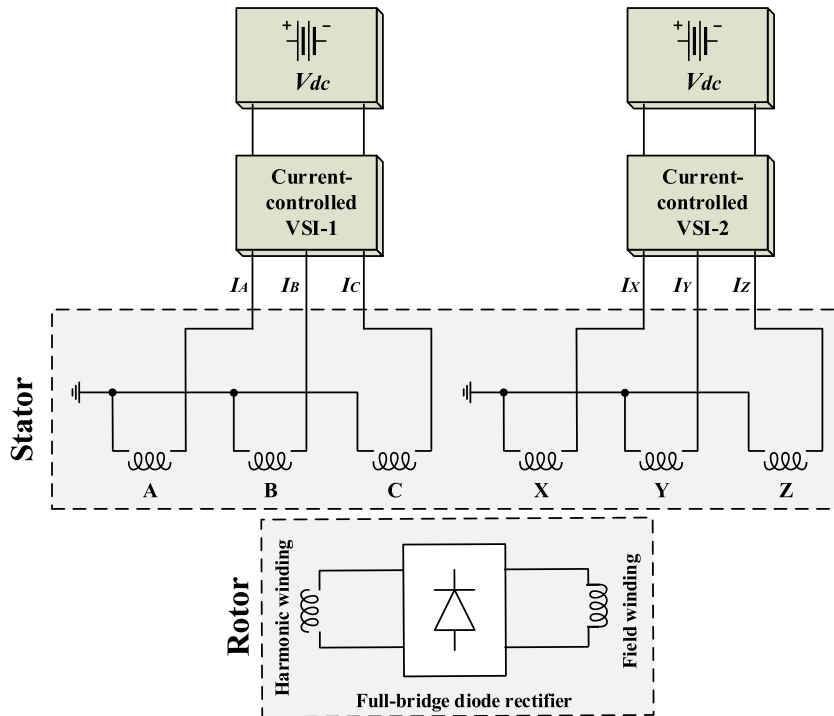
+ −
$V_{dc}$

+ −
$V_{dc}$

Current-controlled VSI-1

Current-controlled VSI-2

$I_A$ $I_B$ $I_C$

$I_X$ $I_Y$ $I_Z$

Stator

A B C

X Y Z

Rotor

Harmonic winding

Field winding

Full-bridge diode rectifier